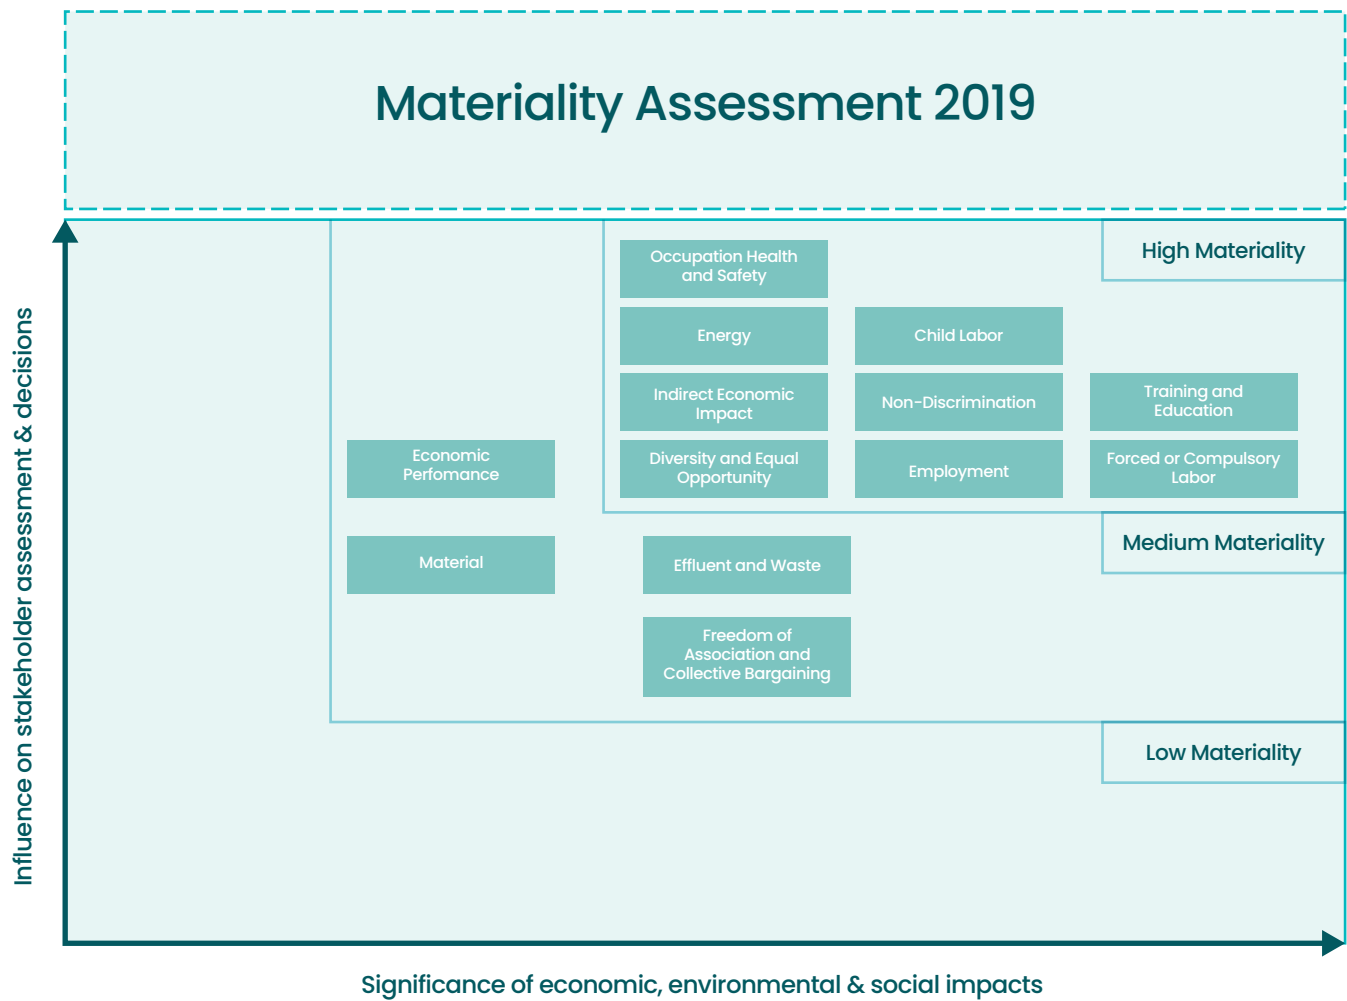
Materiality Assessment 2019

Influence on stakeholder assessment & decisions

High Materiality

Occupation Health and Safety

Energy

Child Labor

Indirect Economic Impact

Non-Discrimination

Training and Education

Economic Perfomance

Diversity and Equal Opportunity

Employment

Forced or Compulsory Labor

Medium Materiality

Material

Effluent and Waste

Freedom of Association and Collective Bargaining

Low Materiality

Significance of economic, environmental & social impacts